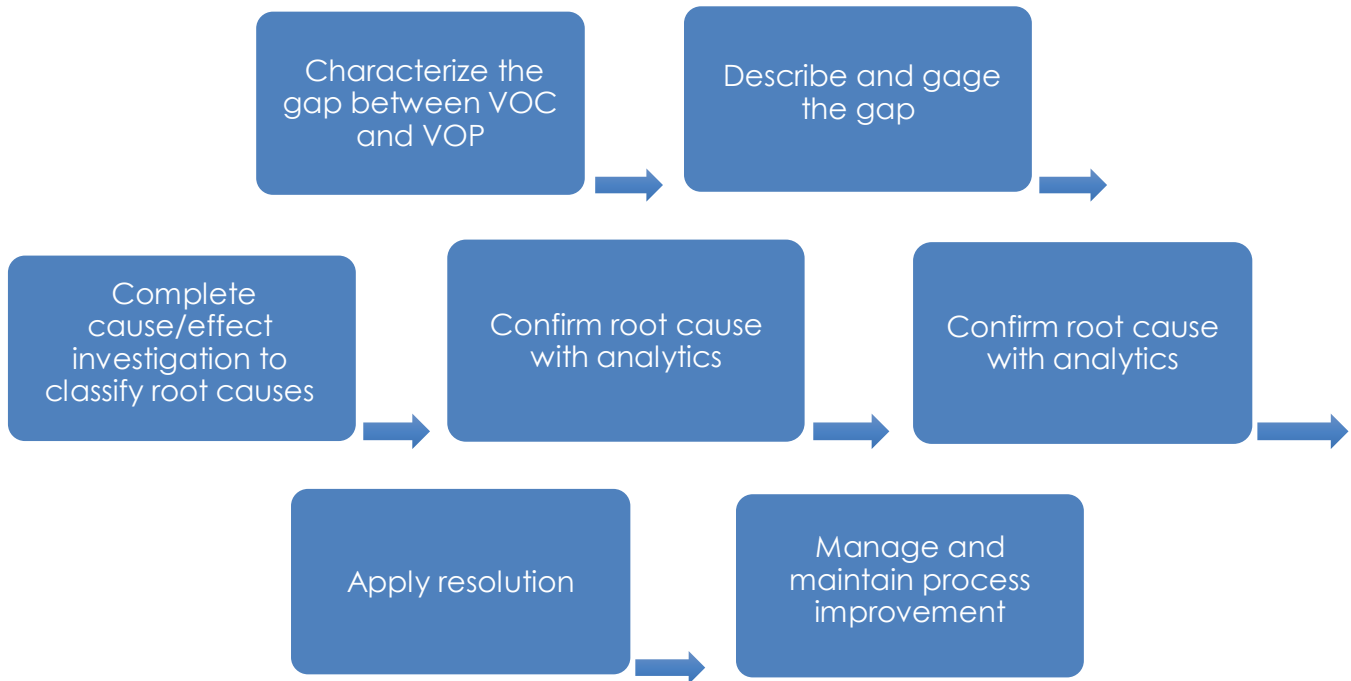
Characterize the gap between VOC and VOP

Describe and gage the gap

Complete cause/effect investigation to classify root causes

Confirm root cause with analytics

Confirm root cause with analytics

Apply resolution

Manage and maintain process improvement